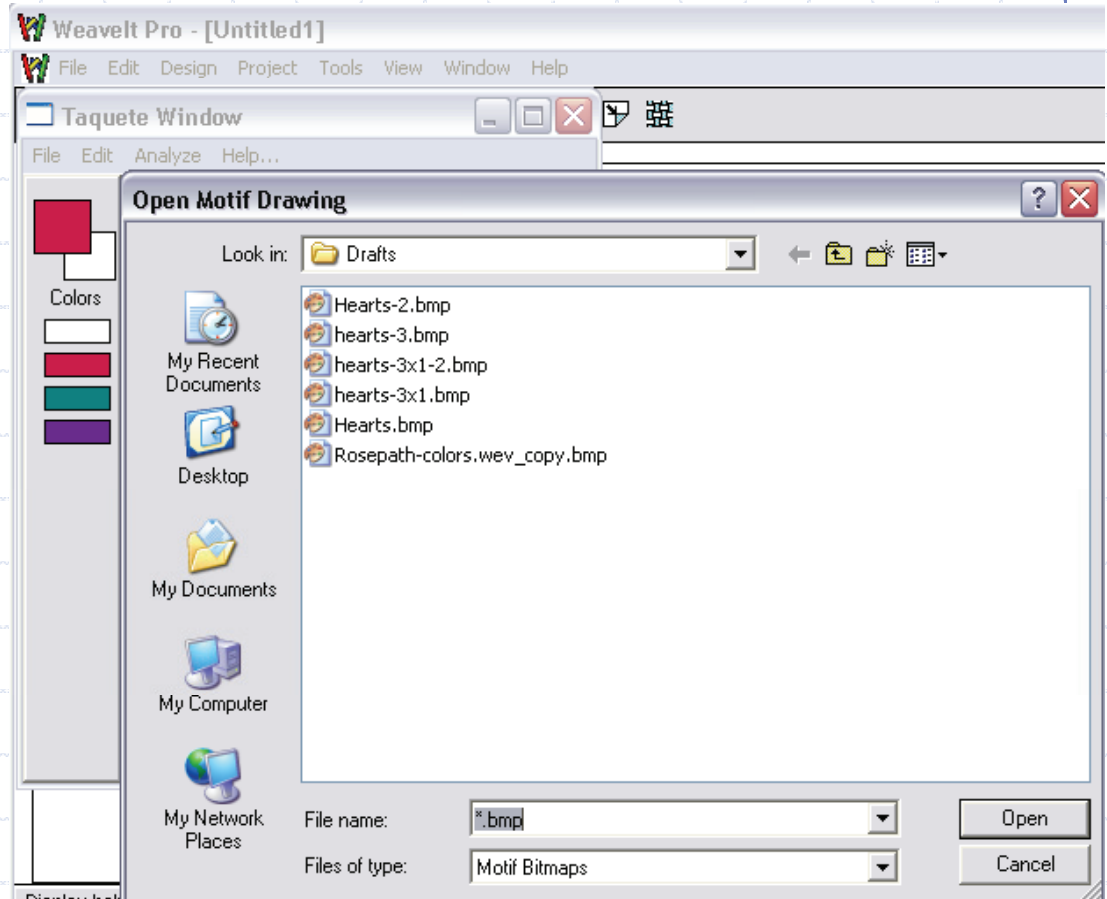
WeaveIt Pro - [Untitled1]

File Edit Design Project Tools View Window Help

Taquete Window

File Edit Analyze Help...

Colors

Open Motif Drawing

Look in: Drafts

My Recent Documents

Desktop

My Documents

My Computer

My Network Places

Hearts-2.bmp
hearts-3.bmp
hearts-3x1-2.bmp
hearts-3x1.bmp
Hearts.bmp
Rosepath-colors.wev_copy.bmp

File name: *.bmp

Files of type: Motif Bitmaps

Open

Cancel

Display bal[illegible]